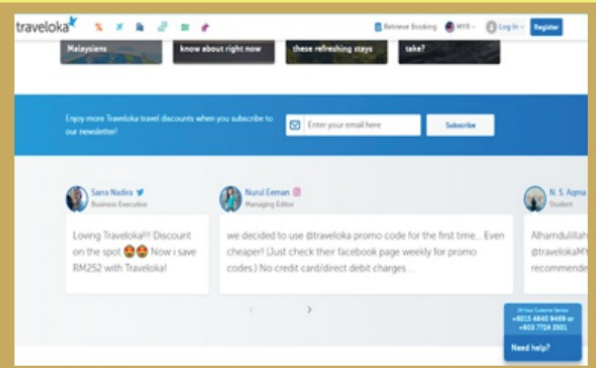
traveloka

Retrieve Booking MYR Log In Register

Malaysians

know about right now

these refreshing stays

take?

Enjoy more Traveloka travel discounts when you subscribe to our newsletter!

Enter your email here

Subscribe

Sara Nadira
Business Executive

Loving Traveloka!!! Discount on the spot 😍😍 Now i save RM252 with Traveloka!

Nurul Eeman
Managing Editor

we decided to use @traveloka promo code for the first time... Even cheaper! (Just check their facebook page weekly for promo codes.) No credit card/direct debit charges ...

N. S. Aqma
Student

Alhamdulillah
@travelokaMY
recommende

24 Hour Customer Service
+6015 4840 9469 or
+603 7724 3501

Need help?